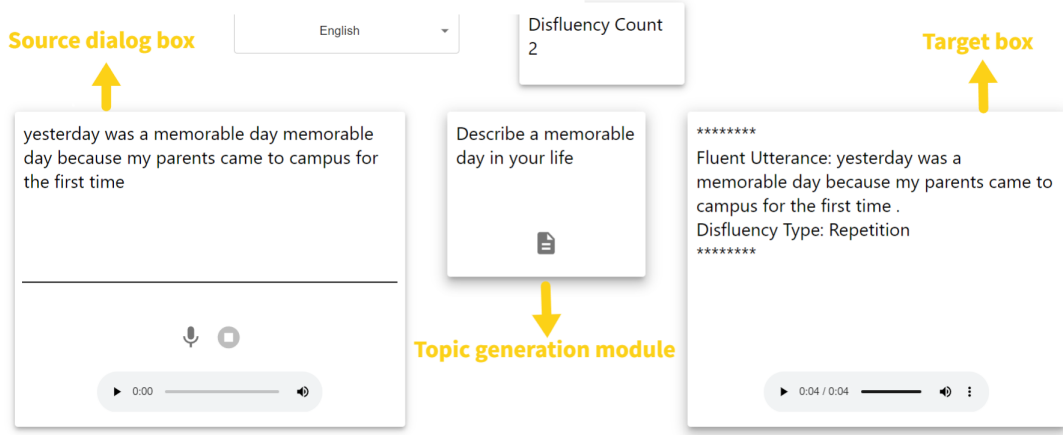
Source dialog box

English

Disfluency Count
2

Target box

yesterday was a memorable day memorable day because my parents came to campus for the first time

0:00

Describe a memorable day in your life

Topic generation module

********
Fluent Utterance: yesterday was a memorable day because my parents came to campus for the first time .
Disfluency Type: Repetition
********

0:04 / 0:04